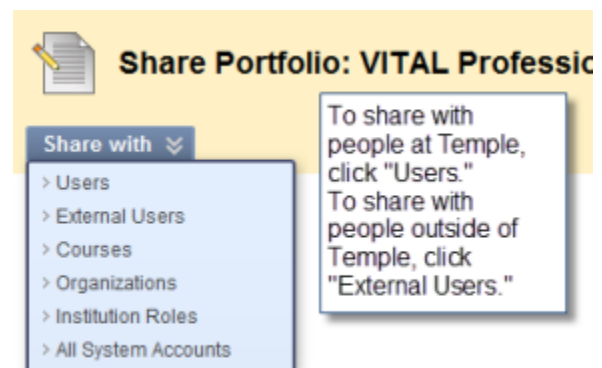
Share Portfolio: VITAL Professic

Share with

> Users
> External Users
> Courses
> Organizations
> Institution Roles
> All System Accounts

To share with people at Temple, click "Users."
To share with people outside of Temple, click "External Users."